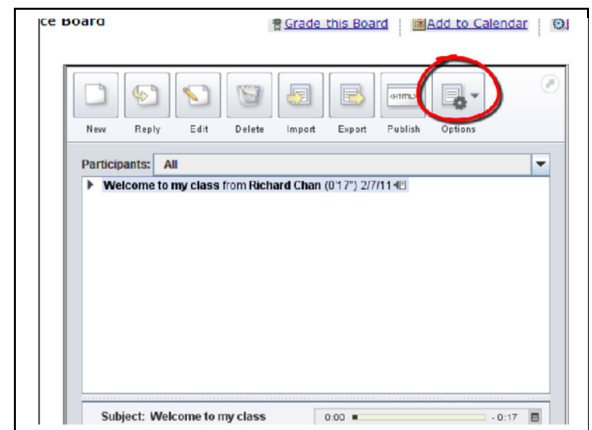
ce Board

Grade this Board | Add to Calendar

New Reply Edit Delete Import Export Publish Options

Participants: All

Welcome to my class from Richard Chan (0'17") 2/7/11

Subject: Welcome to my class 0:00 -0:17